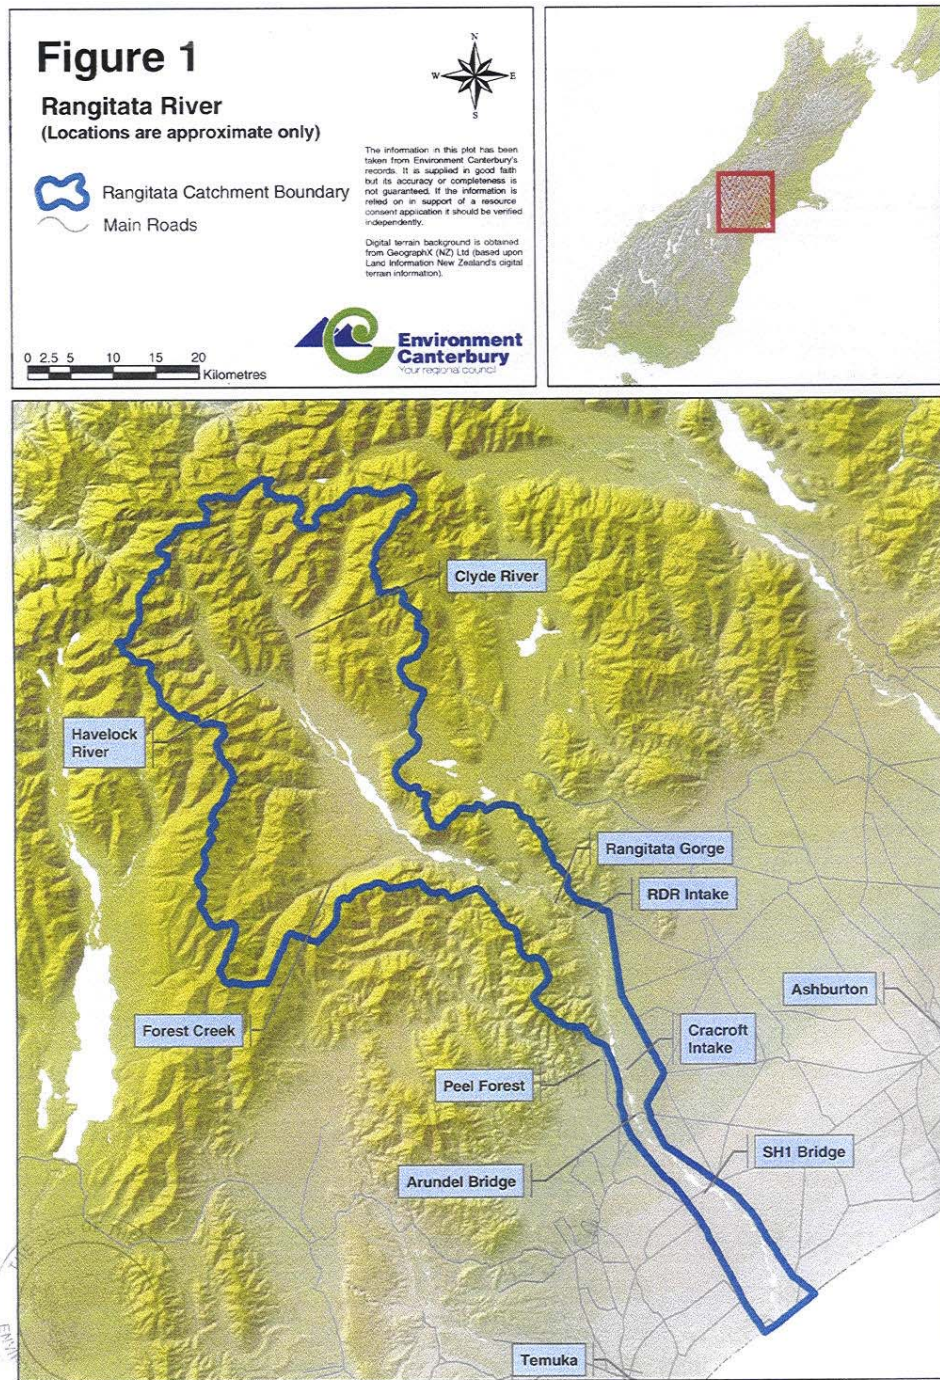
Figure 1

Rangitata River
(Locations are approximate only)

N
W E
S

Rangitata Catchment Boundary
Main Roads

The information in this plot has been taken from Environment Canterbury's records. It is supplied in good faith but its accuracy or completeness is not guaranteed. If the information is relied on in support of a resource consent application it should be verified independently.

Digital terrain background is obtained from GeographX (NZ) Ltd (based upon Land Information New Zealand's digital terrain information).

0 2.5 5 10 15 20
Kilometres

Environment Canterbury
Your regional council

Clyde River

Havelock River

Rangitata Gorge

RDR Intake

Ashburton

Forest Creek

Cracroft Intake

Peel Forest

SH1 Bridge

Arundel Bridge

Temuka